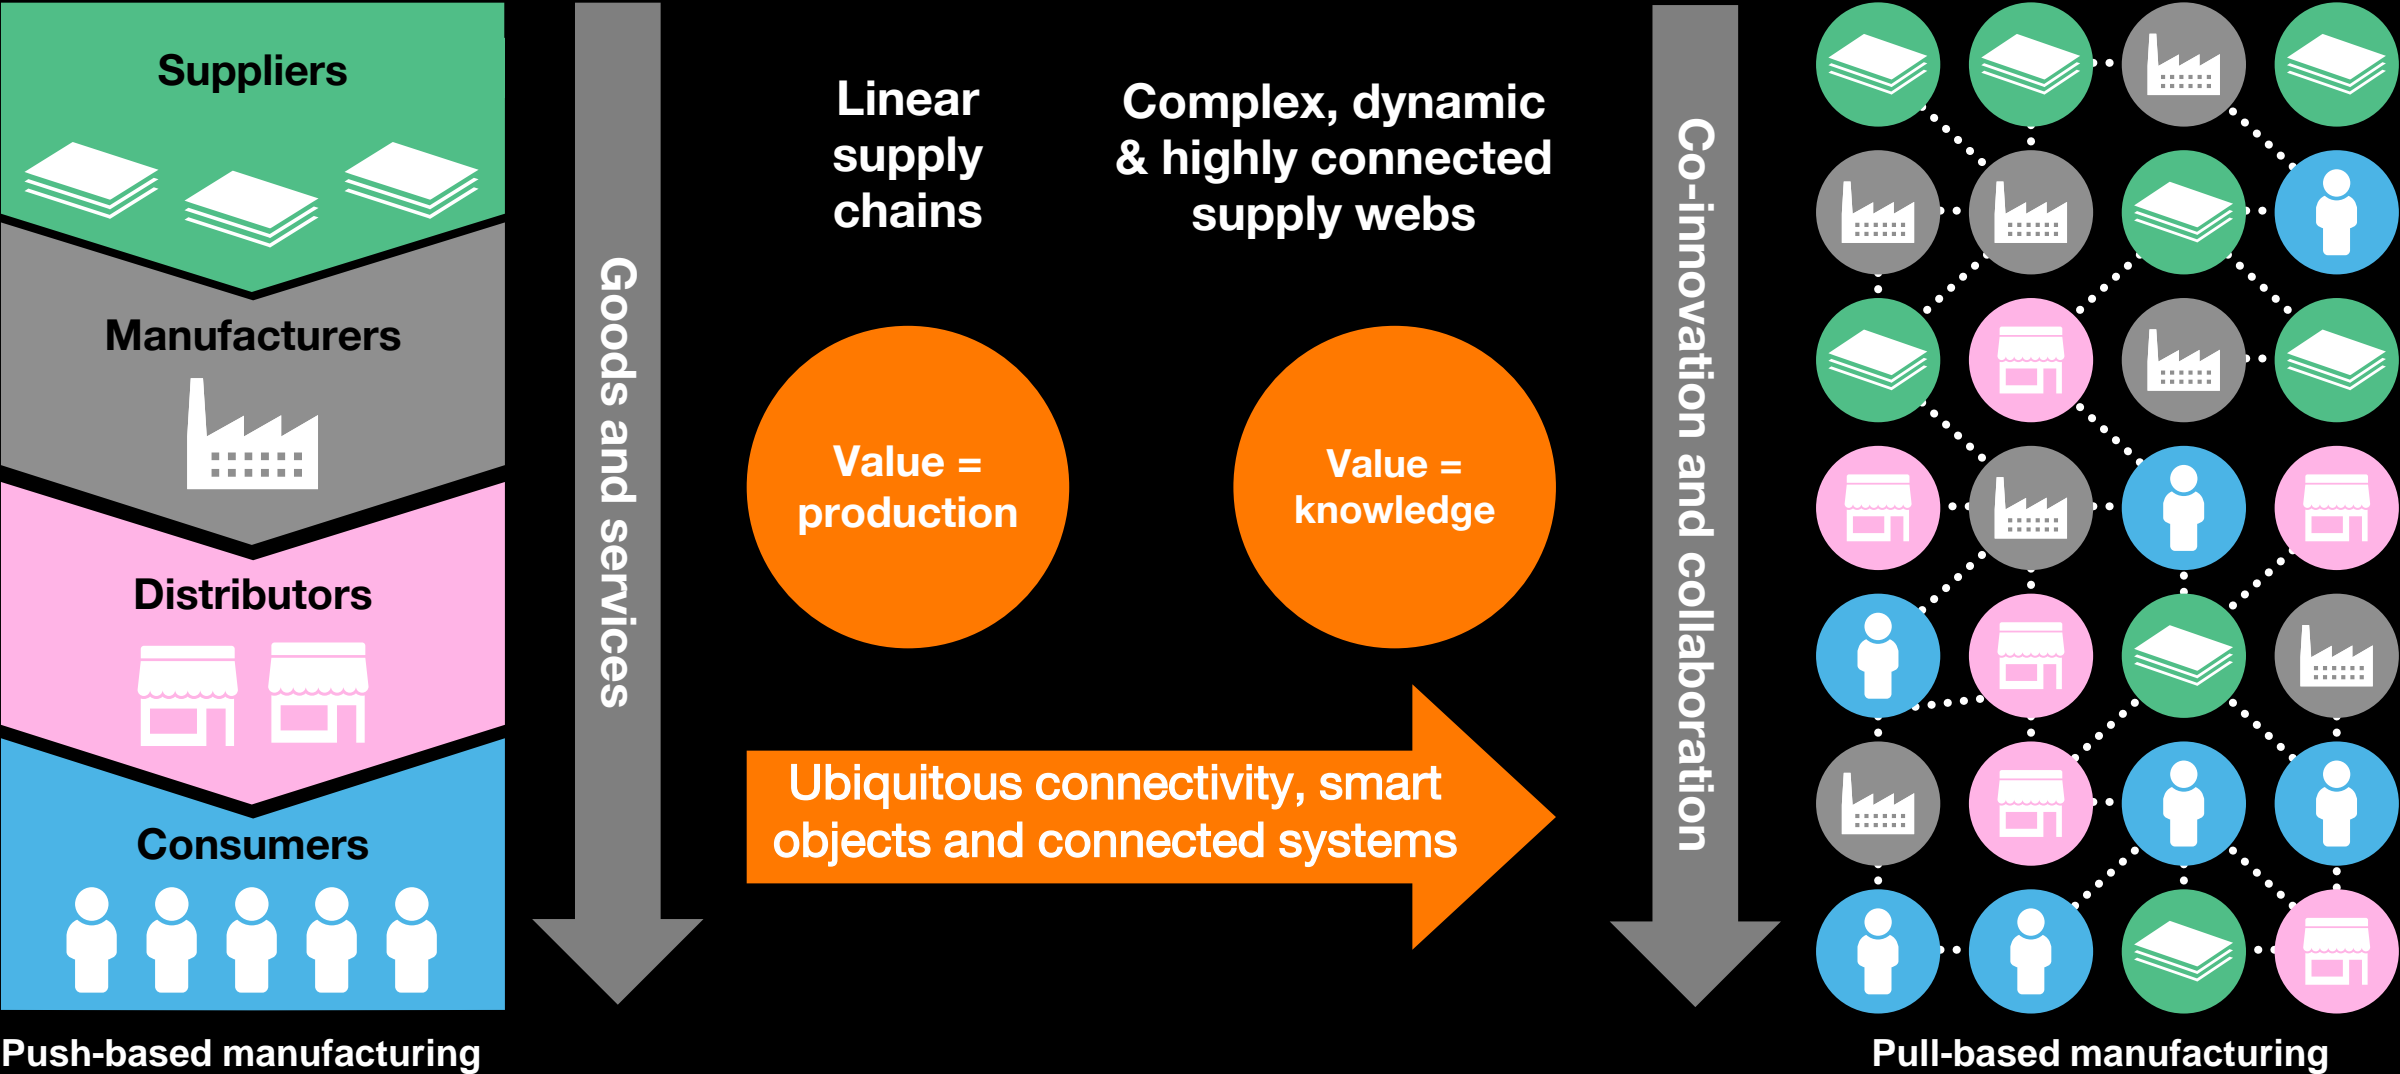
Suppliers

Manufacturers

Distributors

Consumers

Push-based manufacturing

Goods and services

Linear supply chains

Complex, dynamic & highly connected supply webs

Value = production

Value = knowledge

Ubiquitous connectivity, smart objects and connected systems

Co-innovation and collaboration

Pull-based manufacturing